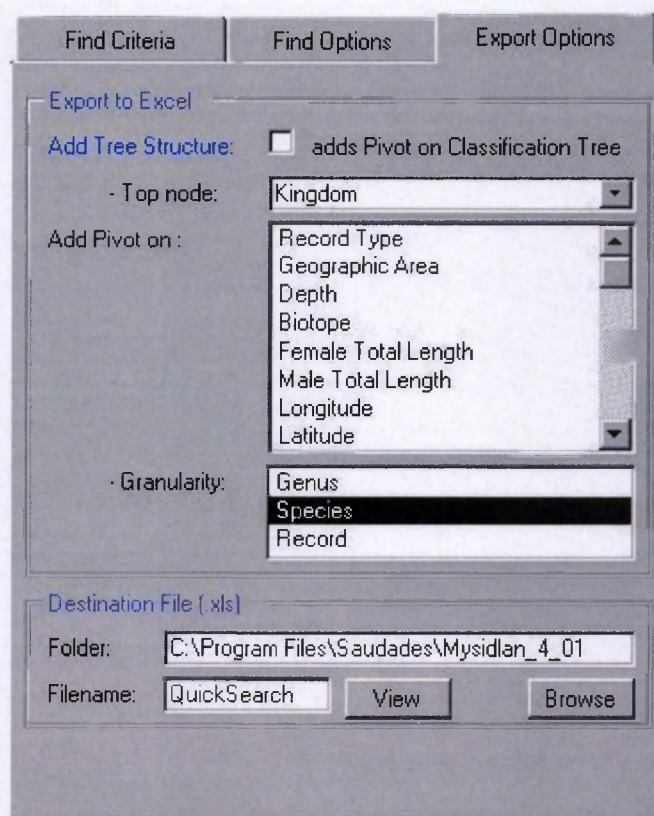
Find Criteria | Find Options | Export Options

Export to Excel

Add Tree Structure: adds Pivot on Classification Tree

- Top node: Kingdom

Add Pivot on :
Record Type
Geographic Area
Depth
Biotope
Female Total Length
Male Total Length
Longitude
Latitude

- Granularity:
Genus
Species
Record

Destination File (.xls)

Folder: C:\Program Files\Saudades\Mysidlan_4_01

Filename: QuickSearch View Browse